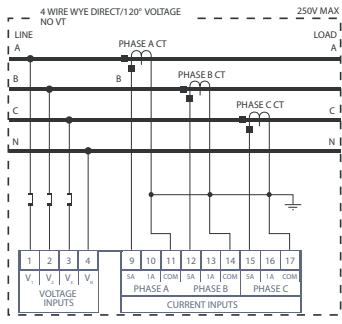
4 WIRE WYE DIRECT/120° VOLTAGE
NO VT

250V MAX

LINE

LOAD

A

A

PHASE A CT

B

B

PHASE B CT

B

C

PHASE C CT

C

N

N

| 1 | 2 | 3 | 4 |
|---|---|---|---|
| $V_1$ | $V_2$ | $V_3$ | $V_N$ |

VOLTAGE INPUTS

| 9 | 10 | 11 | 12 | 13 | 14 | 15 | 16 | 17 |
|---|---|---|---|---|---|---|---|---|
| 5A | 1A | COM | 5A | 1A | COM | 5A | 1A | COM |

PHASE A

PHASE B

PHASE C

CURRENT INPUTS